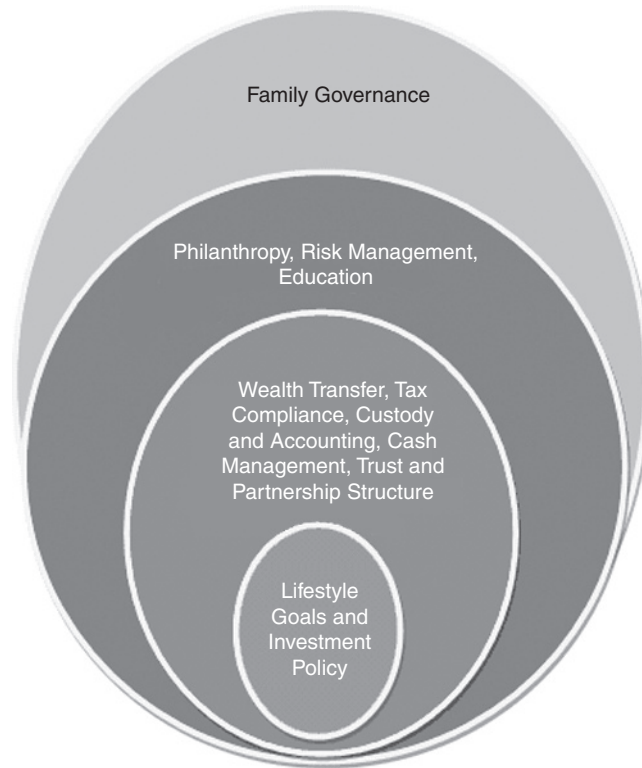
Family Governance

Philanthropy, Risk Management, Education

Wealth Transfer, Tax Compliance, Custody and Accounting, Cash Management, Trust and Partnership Structure

Lifestyle Goals and Investment Policy